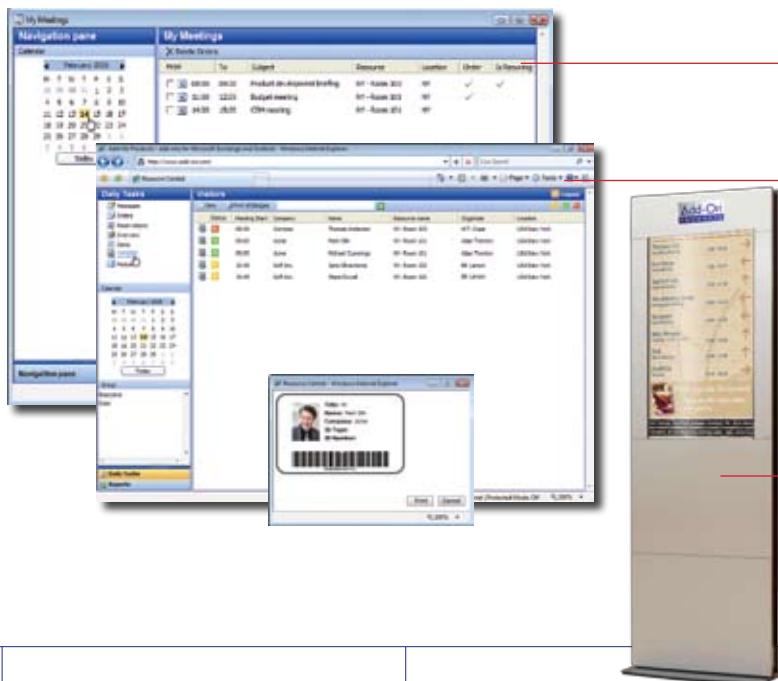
My Meetings

Navigation pane

Calendar

February 2010

M T W T F S S

Today

Navigation pane

My Meetings

Delete Orders

| Hold | | To | Subject | Resource | Location | Order | Is Recurring |
|---|---|---|---|---|---|---|---|
| | 08:00 | 09:15 | Product development briefing | NY - Room 101 | NY | ✓ | ✓ |
| | 11:00 | 12:15 | Budget meeting | NY - Room 103 | NY | ✓ | |
| | 14:00 | 15:00 | CRM meeting | NY - Room 101 | NY | | |

Add-On Products - Add-ons for Microsoft Exchange and Outlook - Windows Internet Explorer

Live Search

Resource Central

Page Tools

Daily Tasks

Messages

Orders

Visitors

Calendar

February 2010

Today

Group

Daily Tasks

Reports

Visitors

New

Print all Badges

| | Status | Meeting Start | Company | Name | Resource name | Organizer | Location |
|---|---|---|---|---|---|---|---|
| | | 08:00 | Contoso | Thomas Andersen | NY- Room 101 | NY Clase | USA/New York |
| | | 08:00 | Acme | Mark Olin | NY- Room 101 | Allan Thomson | USA/New York |
| | | 08:00 | Acme | Michael Cummings | NY- Room 101 | Allan Thomson | USA/New York |
| | | 10:00 | Soft Inc. | Sara Brownlow | NY- Room 103 | BB Larsen | USA/New York |
| | | 10:00 | Soft Inc. | Steve Duval | NY- Room 103 | BB Larsen | USA/New York |

Resource Central - Windows Internet Explorer

Name:
Company: Acme
ID Type:
ID Number:

Print

Cancel

100%

Protected Mode: Off

100%

Add-On

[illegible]